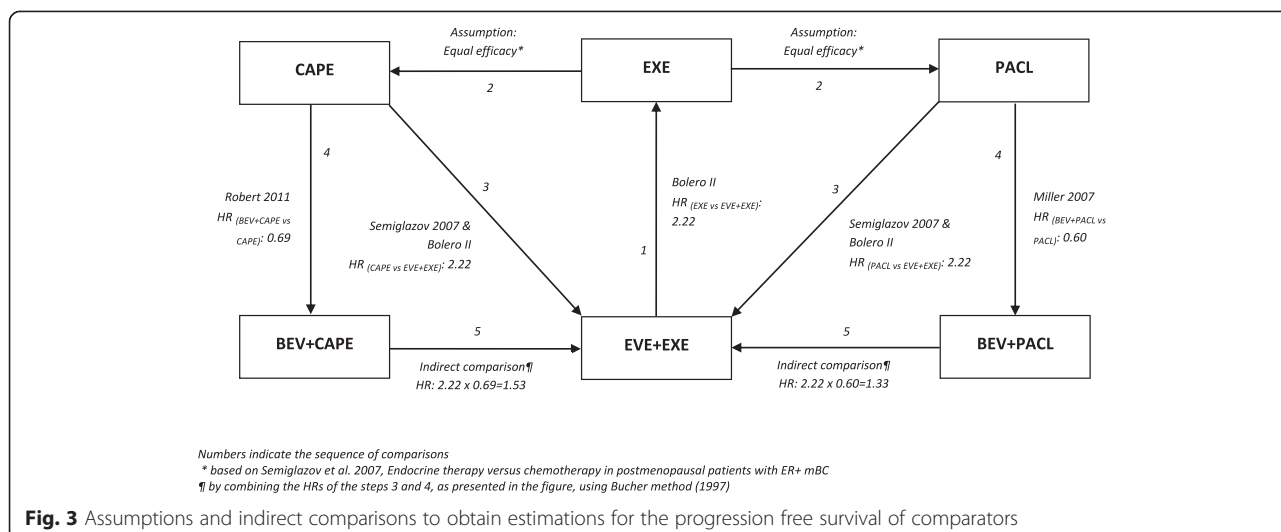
Assumption: Equal efficacy*

Assumption: Equal efficacy*

CAPE

EXE

PACL

2

2

4

3

Bolero II
$HR_{(EXE\ vs\ EVE+EXE)}$: 2.22

3

4

Robert 2011
$HR_{(BEV+CAPE\ vs\ CAPE)}$: 0.69

Semiglazov 2007 & Bolero II
$HR_{(CAPE\ vs\ EVE+EXE)}$: 2.22

1

Semiglazov 2007 & Bolero II
$HR_{(PACL\ vs\ EVE+EXE)}$: 2.22

Miller 2007
$HR_{(BEV+PACL\ vs\ PACL)}$: 0.60

BEV+CAPE

5

EVE+EXE

5

BEV+PACL

Indirect comparison¶
HR: 2.22 x 0.69=1.53

Indirect comparison¶
HR: 2.22 x 0.60=1.33

Numbers indicate the sequence of comparisons
* based on Semiglazov et al. 2007, Endocrine therapy versus chemotherapy in postmenopausal patients with ER+ mBC
¶ by combining the HRs of the steps 3 and 4, as presented in the figure, using Bucher method (1997)

Fig. 3 Assumptions and indirect comparisons to obtain estimations for the progression free survival of comparators